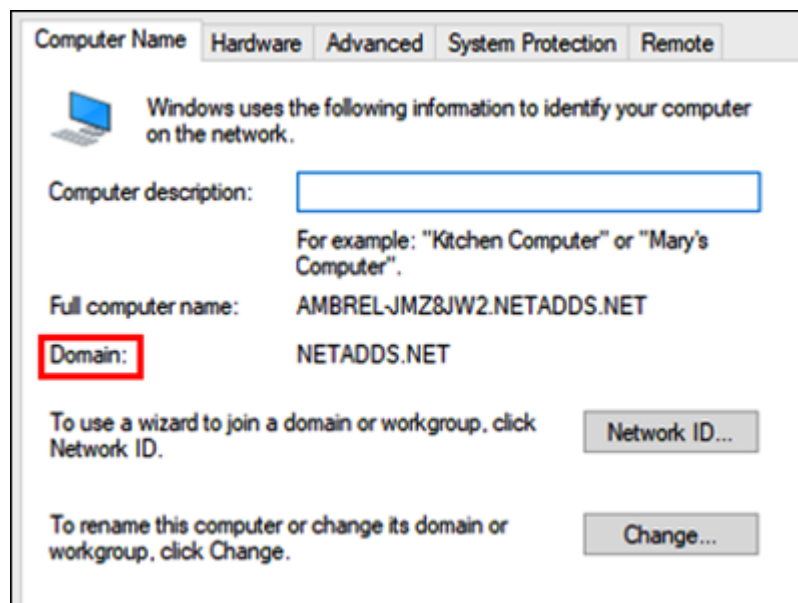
Computer Name | Hardware | Advanced | System Protection | Remote

Windows uses the following information to identify your computer on the network.

Computer description:

For example: "Kitchen Computer" or "Mary's Computer".

Full computer name: AMBREL-JMZ8JW2.NETADDS.NET

Domain: NETADDS.NET

To use a wizard to join a domain or workgroup, click Network ID.

Network ID...

To rename this computer or change its domain or workgroup, click Change.

Change...